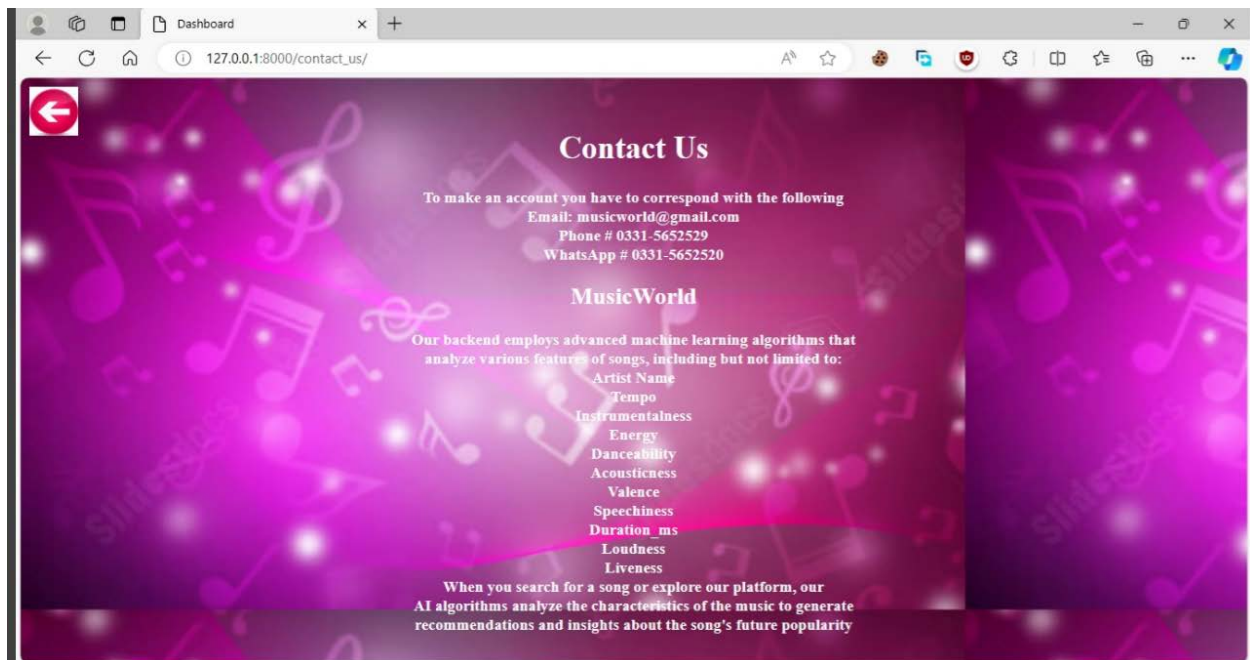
Dashboard

127.0.0.1:8000/contact_us/

Contact Us

To make an account you have to correspond with the following
Email: musicworld@gmail.com
Phone # 0331-5652529
WhatsApp # 0331-5652520

MusicWorld

Our backend employs advanced machine learning algorithms that analyze various features of songs, including but not limited to:
Artist Name
Tempo
Instrumentalness
Energy
Danceability
Acousticness
Valence
Speechiness
Duration_ms
Loudness
Liveness
When you search for a song or explore our platform, our AI algorithms analyze the characteristics of the music to generate recommendations and insights about the song's future popularity